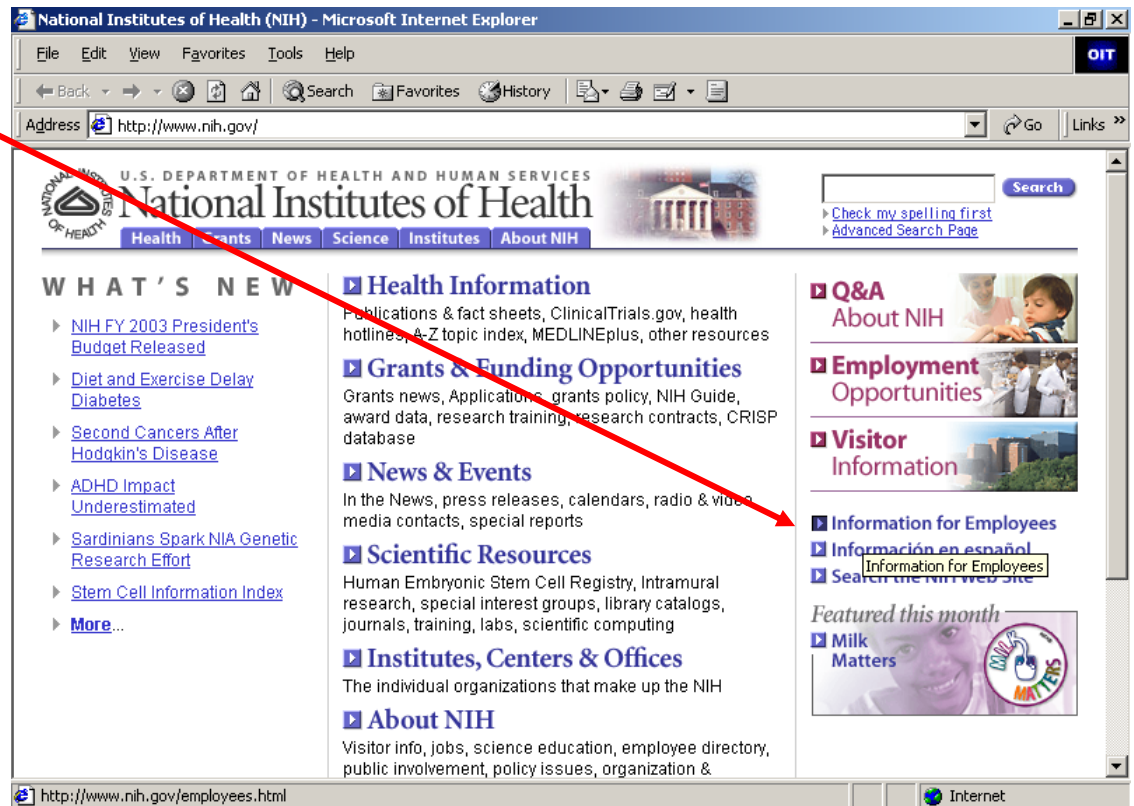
National Institutes of Health (NIH) - Microsoft Internet Explorer

File Edit View Favorites Tools Help

OIT

Back Search Favorites History

Address http://www.nih.gov/ Go Links »

U.S. DEPARTMENT OF HEALTH AND HUMAN SERVICES
National Institutes of Health

Health Grants News Science Institutes About NIH

Search
Check my spelling first
Advanced Search Page

WHAT'S NEW

NIH FY 2003 President's Budget Released

Diet and Exercise Delay Diabetes

Second Cancers After Hodgkin's Disease

ADHD Impact Underestimated

Sardinians Spark NIA Genetic Research Effort

Stem Cell Information Index

More...

Health Information
Publications & fact sheets, ClinicalTrials.gov, health hotlines, A-Z topic index, MEDLINEplus, other resources

Grants & Funding Opportunities
Grants news, Applications, grants policy, NIH Guide, award data, research training, research contracts, CRISP database

News & Events
In the News, press releases, calendars, radio & video, media contacts, special reports

Scientific Resources
Human Embryonic Stem Cell Registry, Intramural research, special interest groups, library catalogs, journals, training, labs, scientific computing

Institutes, Centers & Offices
The individual organizations that make up the NIH

About NIH
Visitor info, jobs, science education, employee directory, public involvement, policy issues, organization &

Q&A About NIH

Employment Opportunities

Visitor Information

Information for Employees
Información en español
Search the NIH Web Site
Information for Employees

Featured this month
Milk Matters

MILK MATTERS

http://www.nih.gov/employees.html

Internet